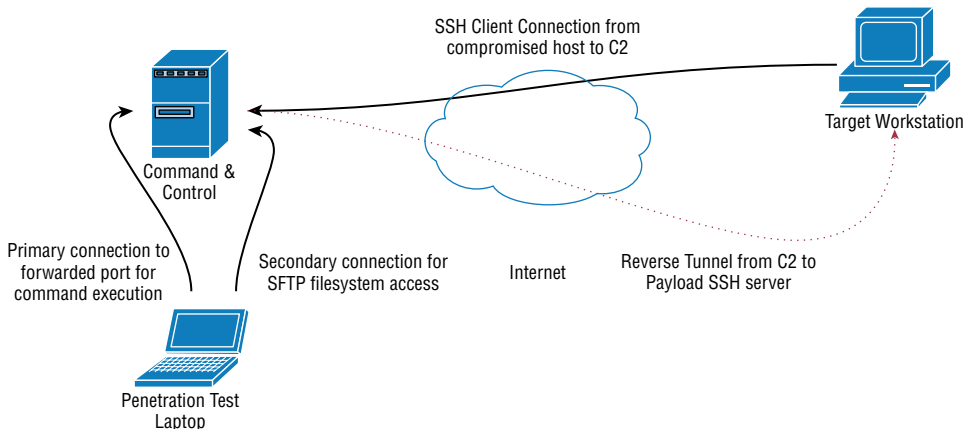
SSH Client Connection from compromised host to C2

Target Workstation

Command & Control

Primary connection to forwarded port for command execution

Secondary connection for SFTP filesystem access

Internet

Reverse Tunnel from C2 to Payload SSH server

Penetration Test Laptop